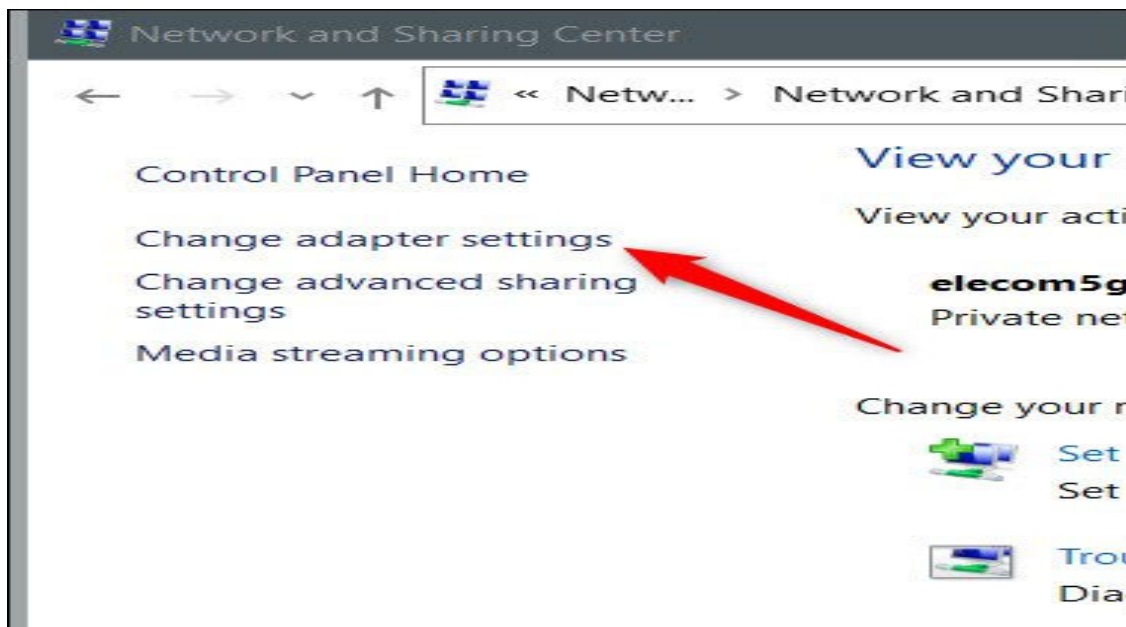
Network and Sharing Center

← → ˅ ↑ « Netw... > Network and Shari

Control Panel Home

Change adapter settings

Change advanced sharing settings

Media streaming options

View your

View your acti

elecom5g

Private ne

Change your r

Set

Set

Trou

Dia